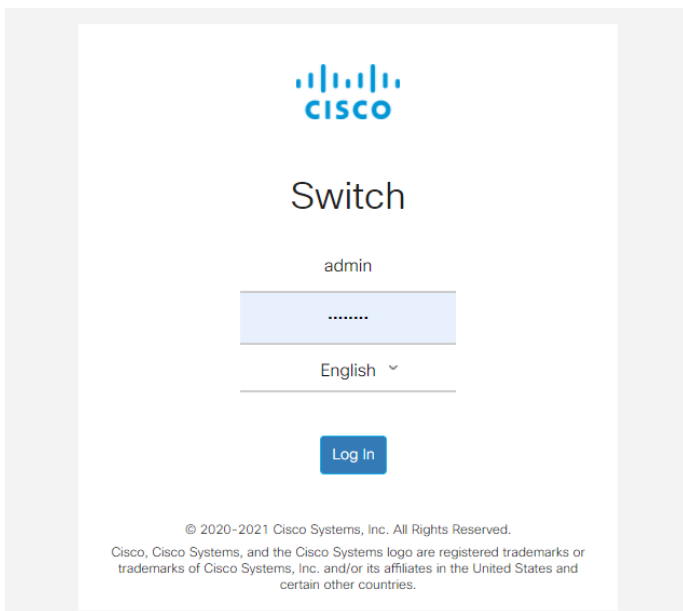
CISCO

Switch

admin

••••••••

English

Log In

© 2020-2021 Cisco Systems, Inc. All Rights Reserved.

Cisco, Cisco Systems, and the Cisco Systems logo are registered trademarks or trademarks of Cisco Systems, Inc. and/or its affiliates in the United States and certain other countries.